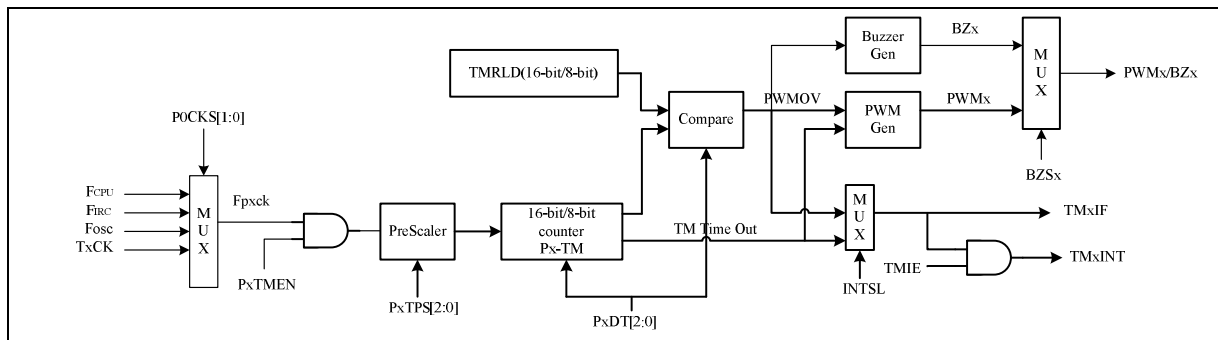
P0CKS[1:0]

FCPU
FIRC
Fosc
TxCK

M
U
X

Fpxck

PxTMEN

PreScaler

PxTPS[2:0]

TMRLD(16-bit/8-bit)

16-bit/8-bit
counter
Px-TM

PxDT[2:0]

Compare

TM Time Out

PWMOV

Buzzer
Gen

BZx

PWM
Gen

PWMx

M
U
X

BZSx

PWMx/BZx

M
U
X

INTSL

TMxIF

TMIE

TMxINT